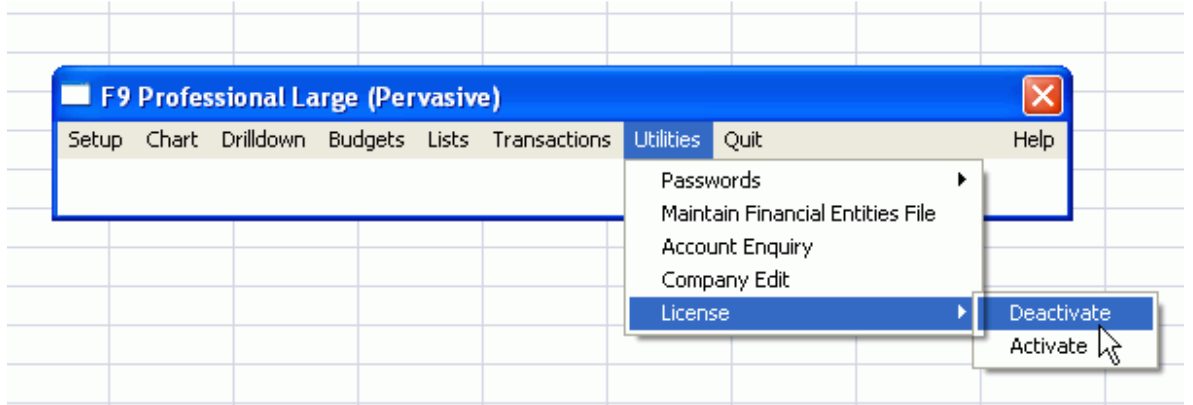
F9 Professional Large (Pervasive)

Setup Chart Drilldown Budgets Lists Transactions Utilities Quit Help

Passwords
Maintain Financial Entities File
Account Enquiry
Company Edit
License

Deactivate
Activate